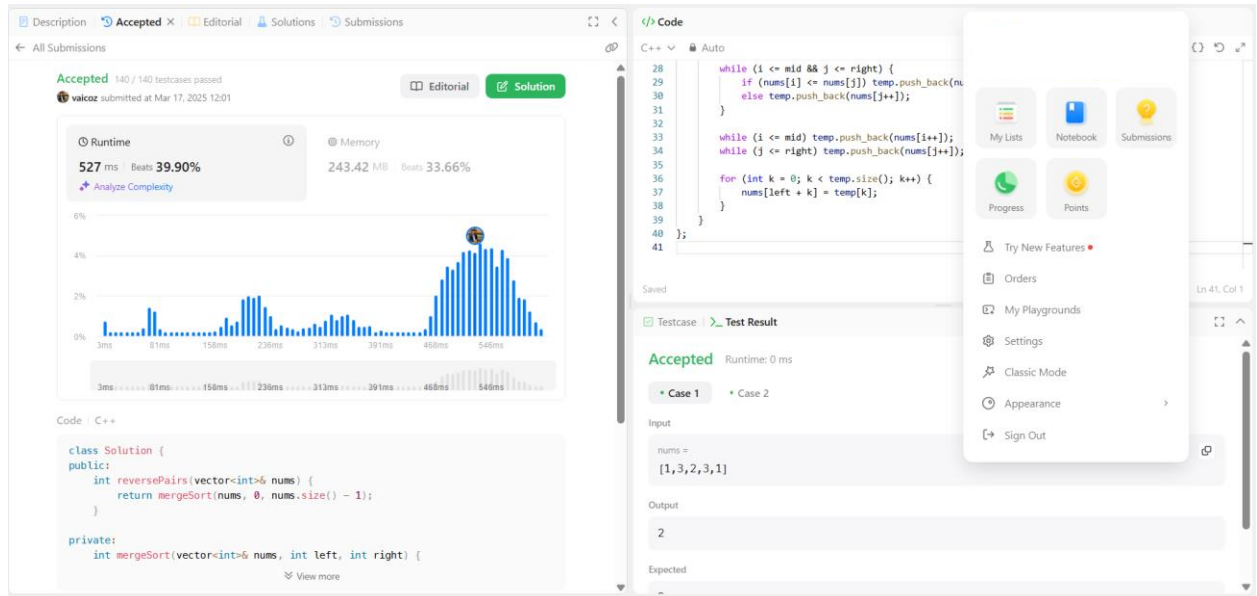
Description | Accepted × | Editorial | Solutions | Submissions

← All Submissions

Accepted 140 / 140 testcases passed
vaicoz submitted at Mar 17, 2025 12:01

Editorial  Solution

Runtime
527 ms | Beats 39.90%
Analyze Complexity

Memory
243.42 MB | Beats 33.66%

6%
4%
2%
0%
3ms 81ms 158ms 236ms 313ms 391ms 468ms 546ms

3ms 81ms 158ms 236ms 313ms 391ms 468ms 546ms

Code | C++

class Solution {
public:
    int reversePairs(vector<int>& nums) {
        return mergeSort(nums, 0, nums.size() - 1);
    }

private:
    int mergeSort(vector<int>& nums, int left, int right) {

View more

</> Code

C++ ∨  Auto

28        while (i <= mid && j <= right) {
29            if (nums[i] <= nums[j]) temp.push_back(nu
30            else temp.push_back(nums[j++]);
31        }
32
33        while (i <= mid) temp.push_back(nums[i++]);
34        while (j <= right) temp.push_back(nums[j++]);
35
36        for (int k = 0; k < temp.size(); k++) {
37            nums[left + k] = temp[k];
38        }
39    }
40 };
41

Saved

Ln 41, Col 1

Testcase | >_ Test Result

Accepted Runtime: 0 ms

• Case 1  • Case 2

Input

nums =
[1,3,2,3,1]

Output

2

Expected

My Lists
Notebook
Submissions
Progress
Points

Try New Features
Orders
My Playgrounds
Settings
Classic Mode
Appearance
Sign Out